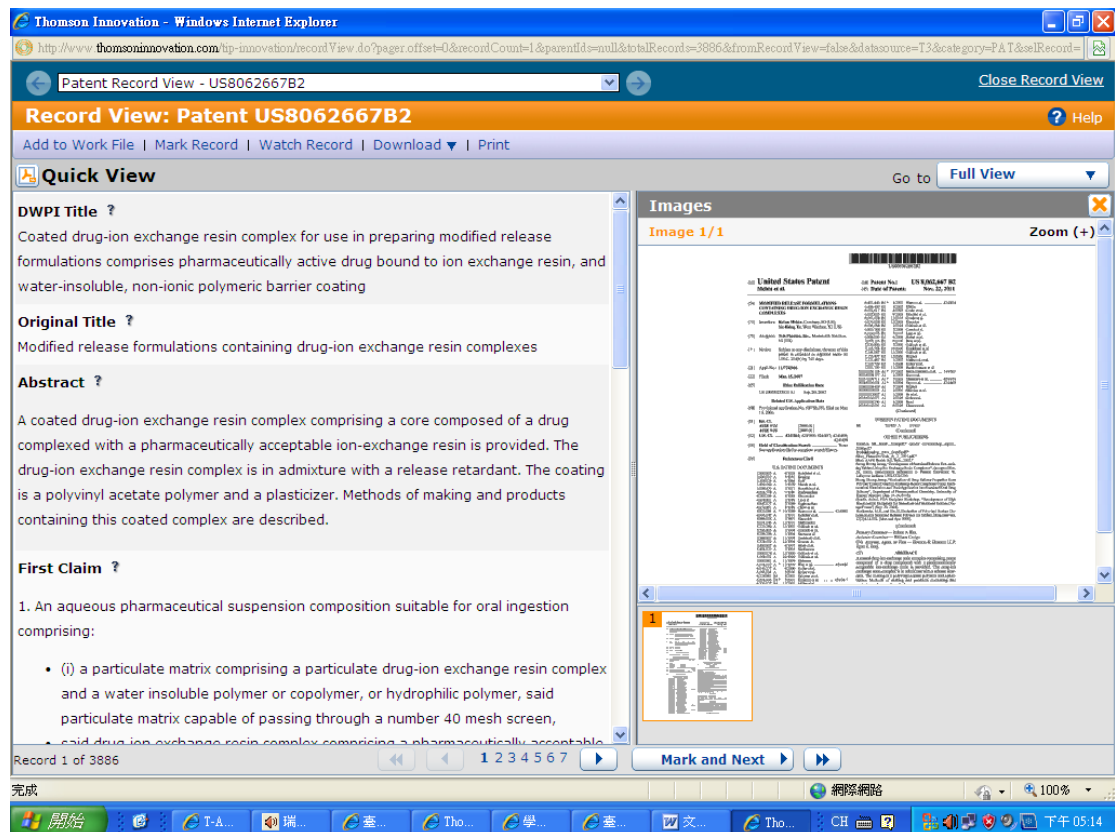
Thomson Innovation - Windows Internet Explorer

http://www.thomsoninnovation.com/tip-innovation/recordView.do?pager.offset=0&recordCount=1&parentIds=null&totalRecords=3886&fromRecordView=false&datasource=T3&category=PAT&selRecord=

Patent Record View - US8062667B2

Close Record View

Record View: Patent US8062667B2

Help

Add to Work File | Mark Record | Watch Record | Download ▾ | Print

Quick View

Go to Full View

DWPI Title ?

Coated drug-ion exchange resin complex for use in preparing modified release formulations comprises pharmaceutically active drug bound to ion exchange resin, and water-insoluble, non-ionic polymeric barrier coating

Original Title ?

Modified release formulations containing drug-ion exchange resin complexes

Abstract ?

A coated drug-ion exchange resin complex comprising a core composed of a drug complexed with a pharmaceutically acceptable ion-exchange resin is provided. The drug-ion exchange resin complex is in admixture with a release retardant. The coating is a polyvinyl acetate polymer and a plasticizer. Methods of making and products containing this coated complex are described.

First Claim ?

1. An aqueous pharmaceutical suspension composition suitable for oral ingestion comprising:

• (i) a particulate matrix comprising a particulate drug-ion exchange resin complex and a water insoluble polymer or copolymer, or hydrophilic polymer, said particulate matrix capable of passing through a number 40 mesh screen,

• said drug-ion exchange resin complex comprising a pharmaceutically acceptable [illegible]

Images

Image 1/1

Zoom (+)

United States Patent
Patent No.: US 8,062,667 B2
Date of Patent: Nov. 22, 2011

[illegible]

1

Record 1 of 3886

1 2 3 4 5 6 7

Mark and Next

完成

網際網路

100%

開始

T-A...

瑞...

臺...

Tho...

學...

臺...

文...

Tho...

CH

下午 05:14